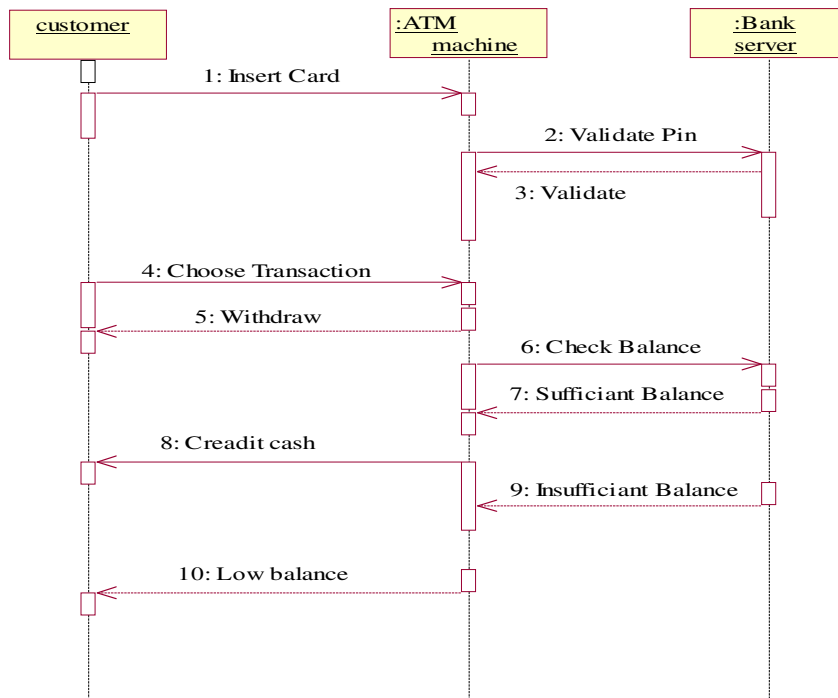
customer

:ATM machine

:Bank server

1: Insert Card

2: Validate Pin

3: Validate

4: Choose Transaction

5: Withdraw

6: Check Balance

7: Sufficiant Balance

8: Creadit cash

9: Insufficiant Balance

10: Low balance